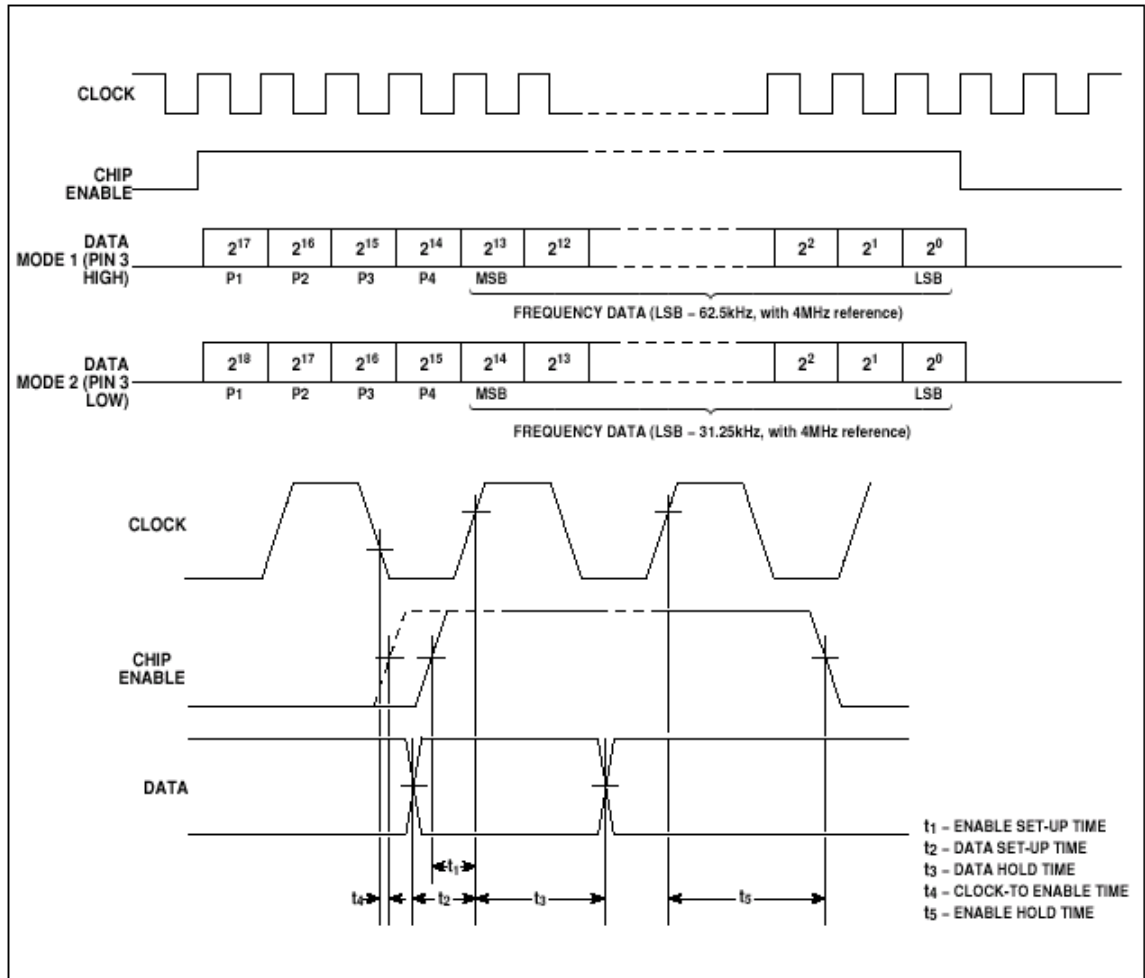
CLOCK

CHIP ENABLE

DATA MODE 1 (PIN 3 HIGH)

$2^{17}$ $2^{16}$ $2^{15}$ $2^{14}$ $2^{13}$ $2^{12}$ $2^{2}$ $2^{1}$ $2^{0}$

P1 P2 P3 P4 MSB LSB

FREQUENCY DATA (LSB = 62.5kHz, with 4MHz reference)

DATA MODE 2 (PIN 3 LOW)

$2^{18}$ $2^{17}$ $2^{16}$ $2^{15}$ $2^{14}$ $2^{13}$ $2^{2}$ $2^{1}$ $2^{0}$

P1 P2 P3 P4 MSB LSB

FREQUENCY DATA (LSB = 31.25kHz, with 4MHz reference)

CLOCK

CHIP ENABLE

DATA

$t_1$

$t_4$ $t_2$ $t_3$ $t_5$

$t_1$ = ENABLE SET-UP TIME
$t_2$ = DATA SET-UP TIME
$t_3$ = DATA HOLD TIME
$t_4$ = CLOCK-TO ENABLE TIME
$t_5$ = ENABLE HOLD TIME